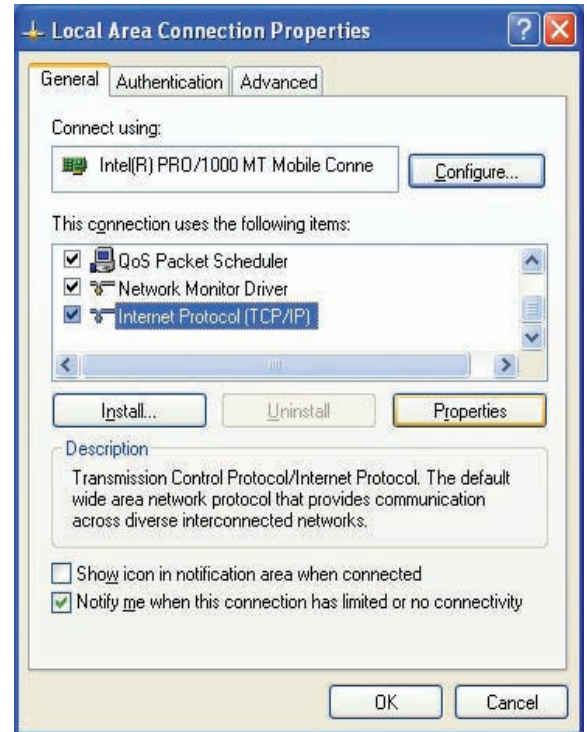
Local Area Connection Properties

General | Authentication | Advanced

Connect using:

Intel(R) PRO/1000 MT Mobile Conne

Configure...

This connection uses the following items:

QoS Packet Scheduler
Network Monitor Driver
Internet Protocol (TCP/IP)

Install...
Uninstall
Properties

Description
Transmission Control Protocol/Internet Protocol. The default wide area network protocol that provides communication across diverse interconnected networks.

Show icon in notification area when connected
Notify me when this connection has limited or no connectivity

OK
Cancel